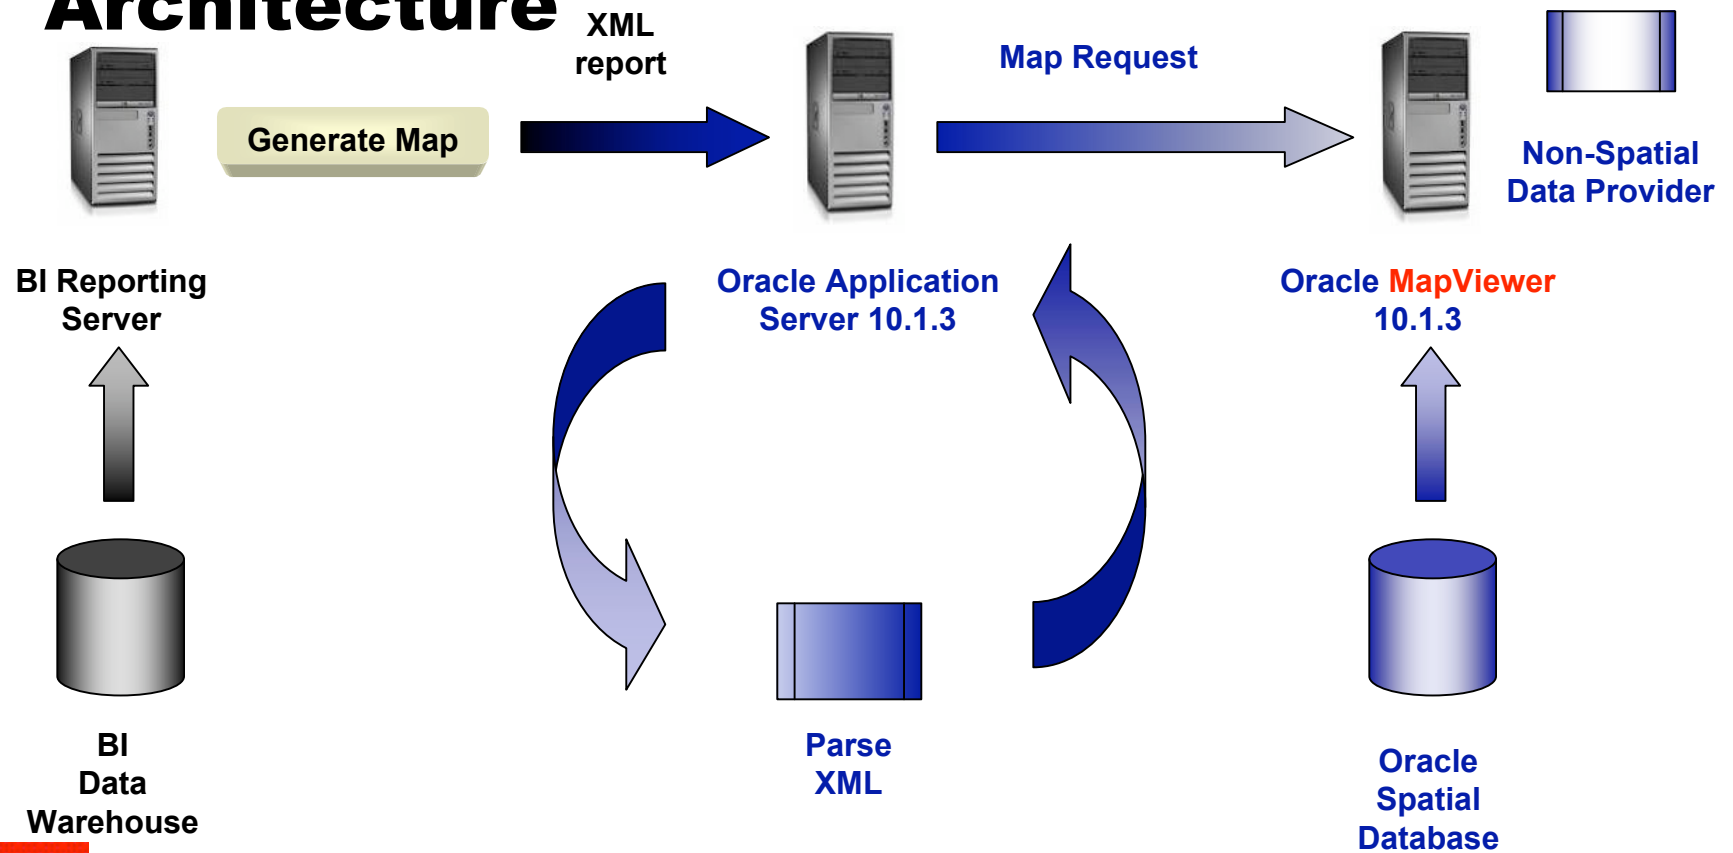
Architecture

XML report

Generate Map

Map Request

Non-Spatial Data Provider

BI Reporting Server

Oracle Application Server 10.1.3

Oracle MapViewer 10.1.3

BI Data Warehouse

Parse XML

Oracle Spatial Database